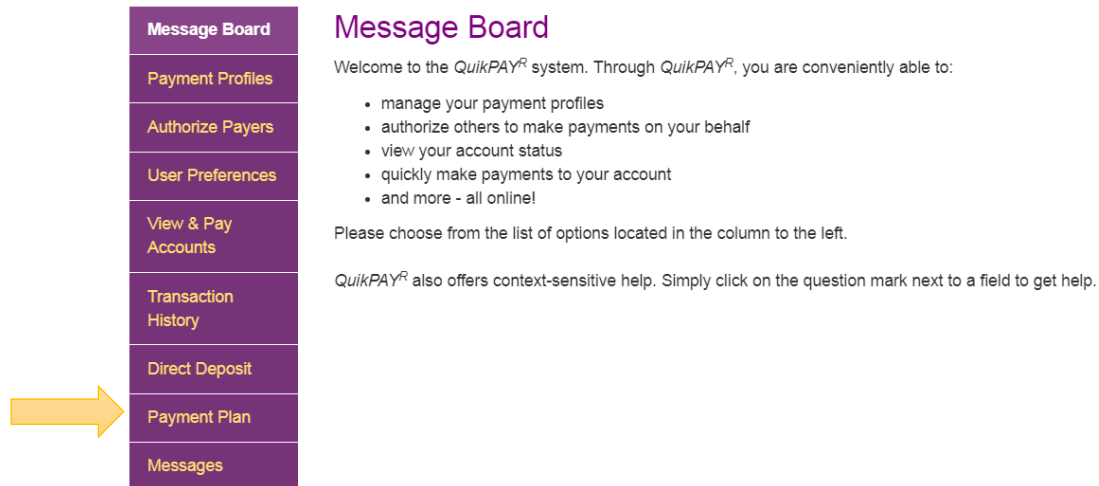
Message Board

Payment Profiles

Authorize Payers

User Preferences

View & Pay Accounts

Transaction History

Direct Deposit

Payment Plan

Messages

Message Board

Welcome to the QuikPAY$^R$ system. Through QuikPAY$^R$, you are conveniently able to:

- manage your payment profiles
- authorize others to make payments on your behalf
- view your account status
- quickly make payments to your account
- and more - all online!

Please choose from the list of options located in the column to the left.

QuikPAY$^R$ also offers context-sensitive help. Simply click on the question mark next to a field to get help.